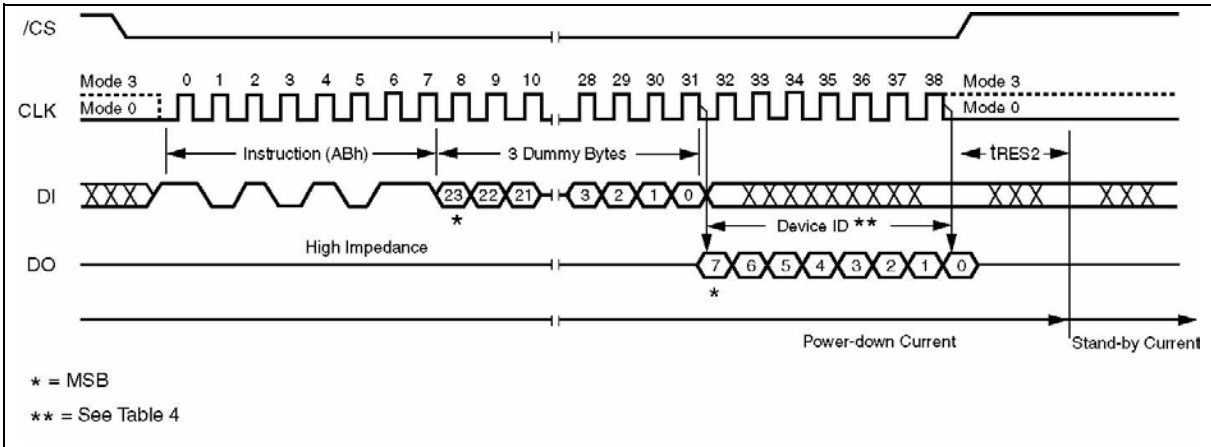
/CS

Mode 3
Mode 0
CLK
0 1 2 3 4 5 6 7 8 9 10 28 29 30 31 32 33 34 35 36 37 38
Mode 3
Mode 0

Instruction (ABh)
3 Dummy Bytes
tRES2

DI
23 22 21 3 2 1 0
*

Device ID **

High Impedance

DO
7 6 5 4 3 2 1 0
*

Power-down Current
Stand-by Current

* = MSB
** = See Table 4